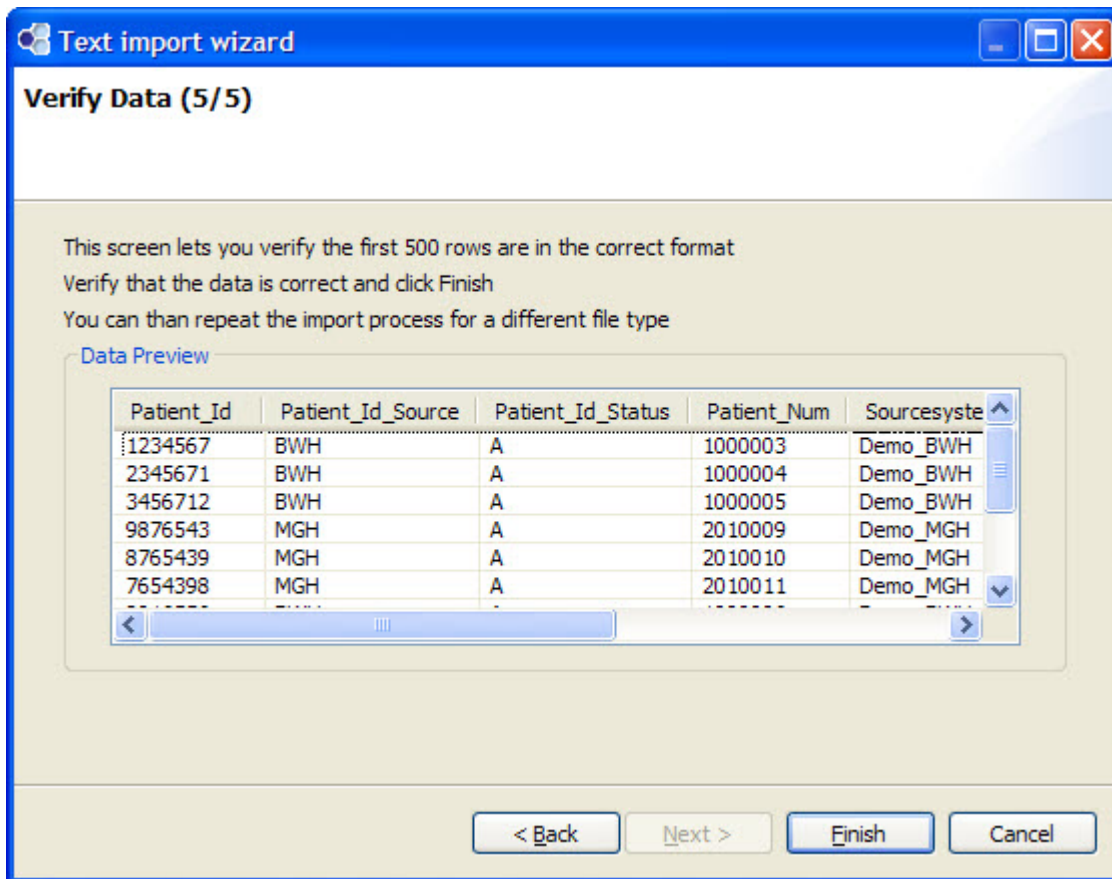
Text import wizard

Verify Data (5/5)

This screen lets you verify the first 500 rows are in the correct format

Verify that the data is correct and click Finish

You can than repeat the import process for a different file type

Data Preview

| Patient_Id | Patient_Id_Source | Patient_Id_Status | Patient_Num | Sourcesyste |
|---|---|---|---|---|
| 1234567 | BWH | A | 1000003 | Demo_BWH |
| 2345671 | BWH | A | 1000004 | Demo_BWH |
| 3456712 | BWH | A | 1000005 | Demo_BWH |
| 9876543 | MGH | A | 2010009 | Demo_MGH |
| 8765439 | MGH | A | 2010010 | Demo_MGH |
| 7654398 | MGH | A | 2010011 | Demo_MGH |
| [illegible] | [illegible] | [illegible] | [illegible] | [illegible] |

< Back | Next > | Finish | Cancel